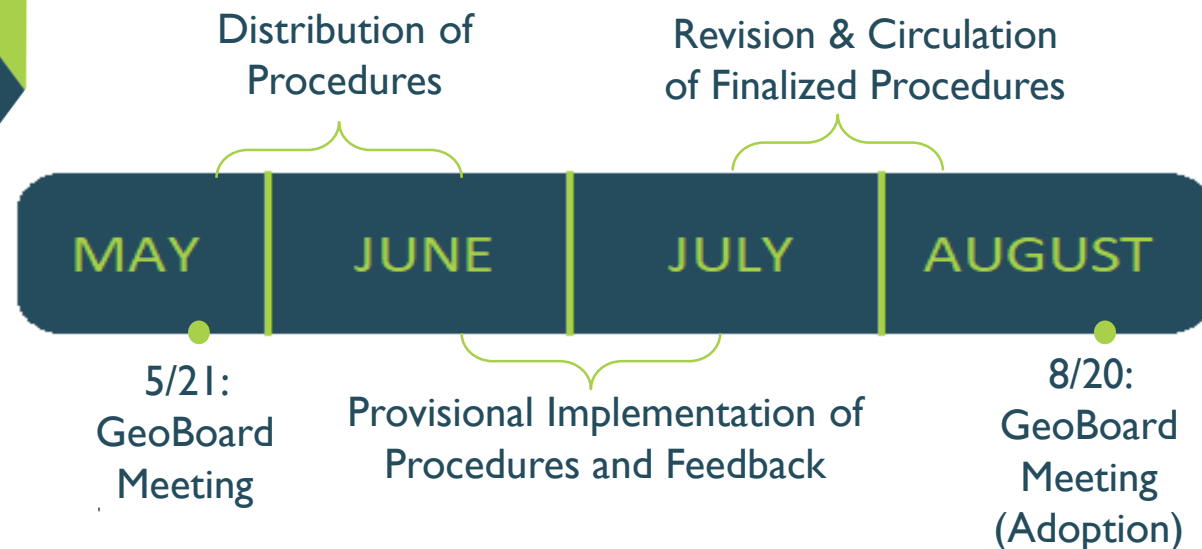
Distribution of Procedures

Revision & Circulation of Finalized Procedures

MAY

JUNE

JULY

AUGUST

5/21: GeoBoard Meeting

Provisional Implementation of Procedures and Feedback

8/20: GeoBoard Meeting (Adoption)